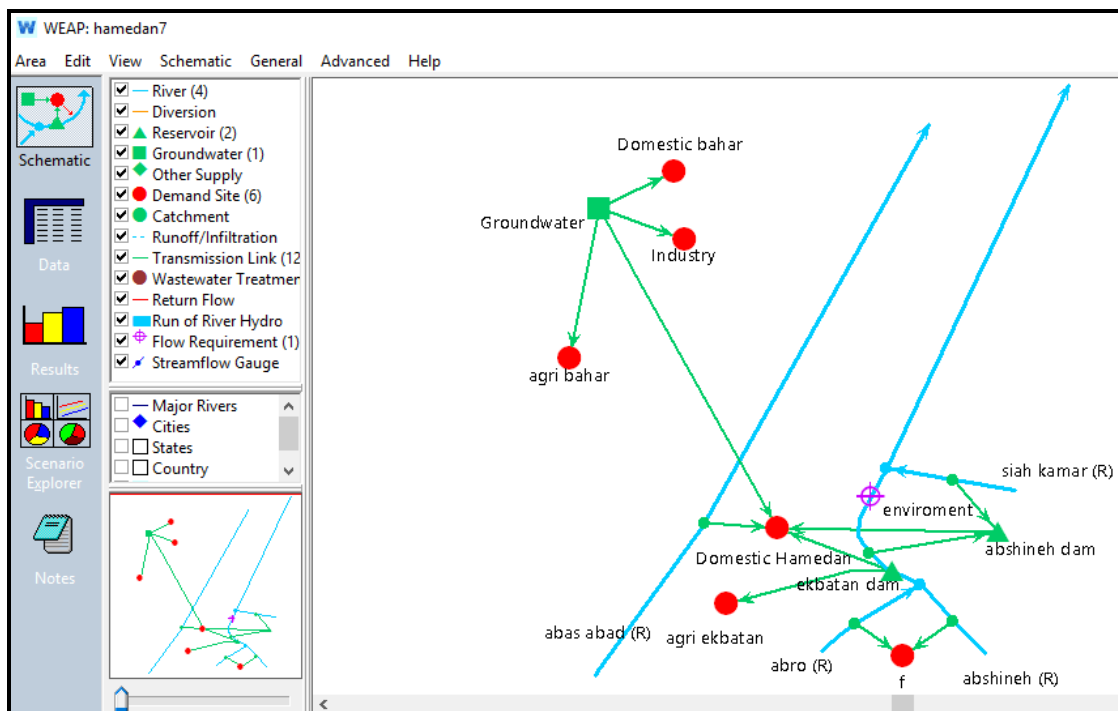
W WEAP: hamedan7

Area Edit View Schematic General Advanced Help

Schematic

Data

Results

Scenario Explorer

Notes

River (4)
Diversion
Reservoir (2)
Groundwater (1)
Other Supply
Demand Site (6)
Catchment
Runoff/Infiltration
Transmission Link (12
Wastewater Treatmer
Return Flow
Run of River Hydro
Flow Requirement (1)
Streamflow Gauge

Major Rivers
Cities
States
Country

Domestic bahar
Groundwater
Industry
agri bahar
siah kamar (R)
enviroment
abshineh dam
Domestic Hamedan
ekbatan dam
agri ekbatan
abas abad (R)
abro (R)
f
abshineh (R)